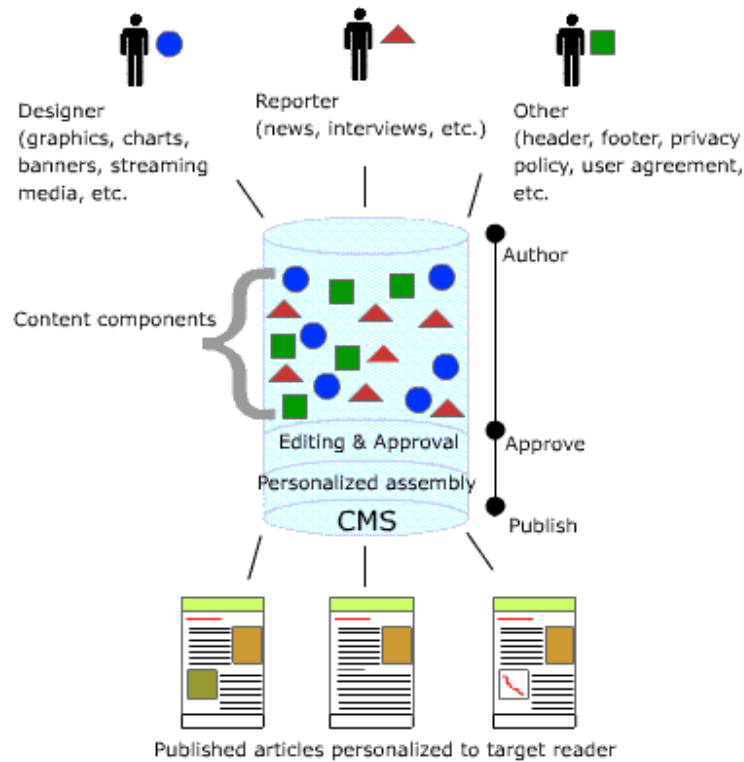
Designer (graphics, charts, banners, streaming media, etc.

Reporter (news, interviews, etc.)

Other (header, footer, privacy policy, user agreement, etc.

Author

Content components

Editing & Approval

Approve

Personalized assembly

CMS

Publish

Published articles personalized to target reader